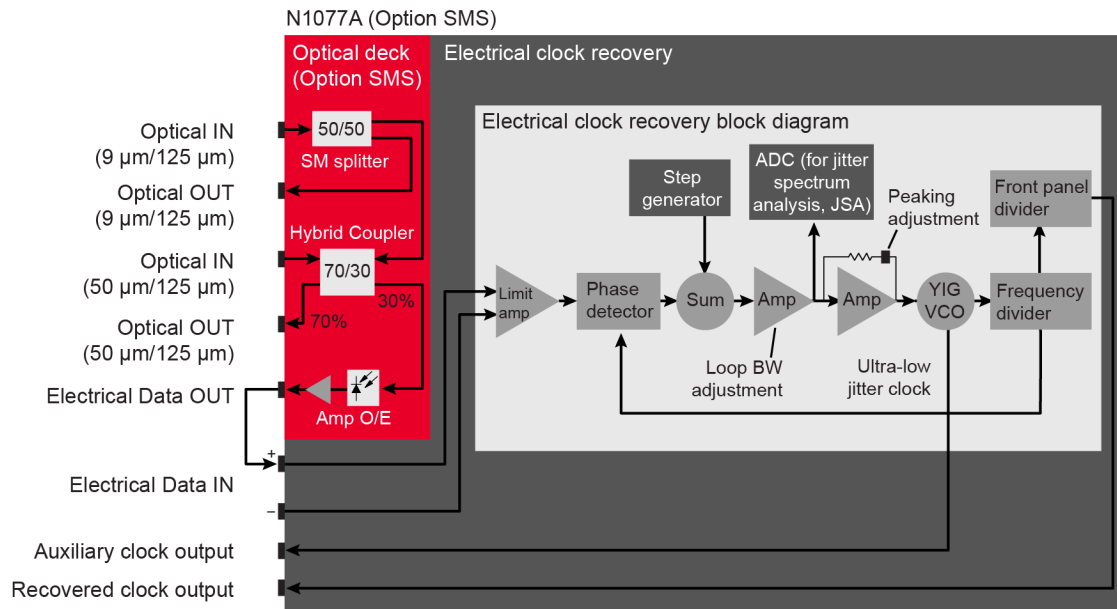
N1077A (Option SMS)

Optical deck (Option SMS)

Electrical clock recovery

Optical IN (9 µm/125 µm)

Optical OUT (9 µm/125 µm)

Optical IN (50 µm/125 µm)

Optical OUT (50 µm/125 µm)

Electrical Data OUT

Electrical Data IN

Auxiliary clock output

Recovered clock output

50/50

SM splitter

Hybrid Coupler

70/30

30%

70%

Amp O/E

+

–

Electrical clock recovery block diagram

Step generator

ADC (for jitter spectrum analysis, JSA)

Peaking adjustment

Front panel divider

Limit amp

Phase detector

Sum

Amp

Amp

YIG VCO

Frequency divider

Loop BW adjustment

Ultra-low jitter clock